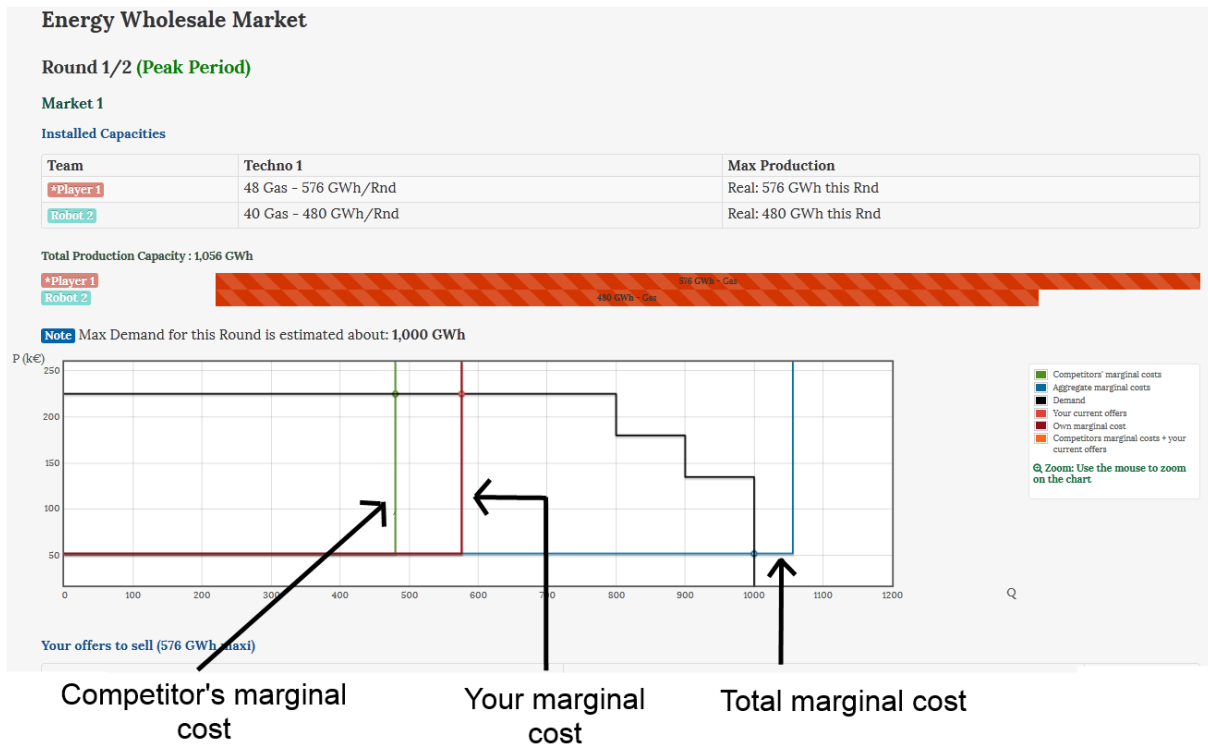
Energy Wholesale Market

Round 1/2 (Peak Period)

Market 1

Installed Capacities

| Team | Techno 1 | Max Production |
|---|---|---|
| *Player 1 | 48 Gas - 576 GWh/Rnd | Real: 576 GWh this Rnd |
| Robot 2 | 40 Gas - 480 GWh/Rnd | Real: 480 GWh this Rnd |

Total Production Capacity : 1,056 GWh

*Player 1 576 GWh - Gas
Robot 2 480 GWh - Gas

Note Max Demand for this Round is estimated about: 1,000 GWh

P (k€)
250
200
150
100
50
0 100 200 300 400 500 600 700 800 900 1000 1100 1200
Q

Competitors' marginal costs
Aggregate marginal costs
Demand
Your current offers
Own marginal cost
Competitors marginal costs + your current offers

Zoom: Use the mouse to zoom on the chart

Your offers to sell (576 GWh maxi)

Competitor's marginal cost

Your marginal cost

Total marginal cost